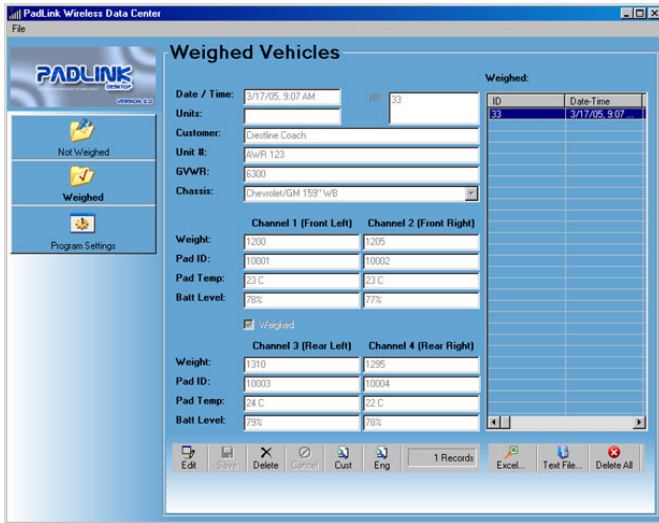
PadLink Wireless Data Center

File

PADLINK DESKTOP VERSION 2.0

Not Weighed

Weighed

Program Settings

Weighed Vehicles

Date / Time: 3/17/05, 9:07 AM

ID: 33

Units:

Customer: Crestline Coach

Unit #: AWR 123

GVWR: 6300

Chassis: Chevrolet/GM 159" WB

| | Channel 1 (Front Left) | Channel 2 (Front Right) |
|---|---|---|
| Weight: | 1200 | 1205 |
| Pad ID: | 10001 | 10002 |
| Pad Temp: | 23 C | 23 C |
| Batt Level: | 78% | 77% |

Weighed

| | Channel 3 (Rear Left) | Channel 4 (Rear Right) |
|---|---|---|
| Weight: | 1310 | 1295 |
| Pad ID: | 10003 | 10004 |
| Pad Temp: | 24 C | 22 C |
| Batt Level: | 79% | 78% |

Weighed:

| ID | Date-Time |
|---|---|
| 33 | 3/17/05, 9:07 ... |

Edit Save Delete Cancel Cust Eng 1 Records

Excel... Text File... Delete All